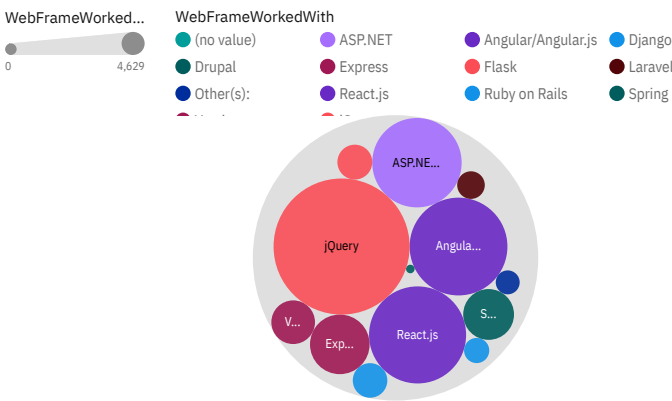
WebFrameWorked...

0

4,629

WebFrameWorkedWith

(no value)

ASP.NET

Angular/Angular.js

Django

Drupal

Express

Flask

Laravel

Other(s):

React.js

Ruby on Rails

Spring

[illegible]

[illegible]

ASP.NE...

jQuery

Angula...

S...

V...

Exp...

React.js